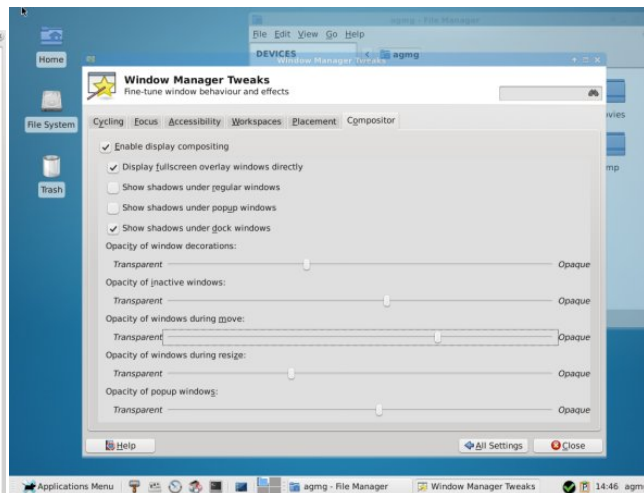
Home

File System

Trash

agmg - File Manager
File Edit View Go Help
DEVICES
agmg
Window Manager Tweaks

Window Manager Tweaks
Fine-tune window behaviour and effects

Cycling Focus Accessibility Workspaces Placement Compositor

Enable display compositing
Display fullscreen overlay windows directly
Show shadows under regular windows
Show shadows under popup windows
Show shadows under dock windows

Opacity of window decorations:
Transparent Opaque
Opacity of inactive windows:
Transparent Opaque
Opacity of windows during move:
Transparent Opaque
Opacity of windows during resize:
Transparent Opaque
Opacity of popup windows:
Transparent Opaque

Help
All Settings
Close

ovies
mp

Applications Menu
agmg - File Manager
Window Manager Tweaks
14:46 agm